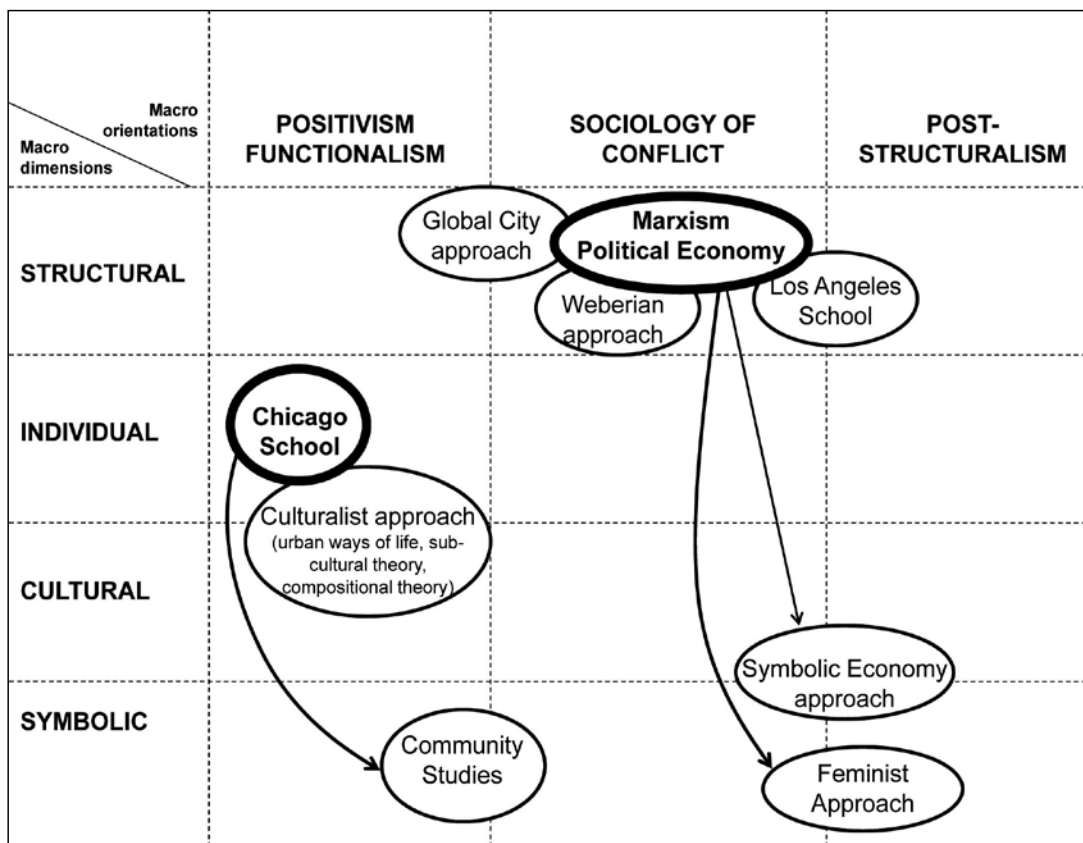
| Macro orientations / Macro dimensions | POSITIVISM FUNCTIONALISM | SOCIOLOGY OF CONFLICT | POST-STRUCTURALISM |
|---|---|---|---|
| STRUCTURAL | | Global City approach; Marxism Political Economy; Weberian approach | Los Angeles School |
| INDIVIDUAL | Chicago School | | |
| CULTURAL | Culturalist approach (urban ways of life, sub-cultural theory, compositional theory) | | |
| SYMBOLIC | Community Studies | Symbolic Economy approach; Feminist Approach | |